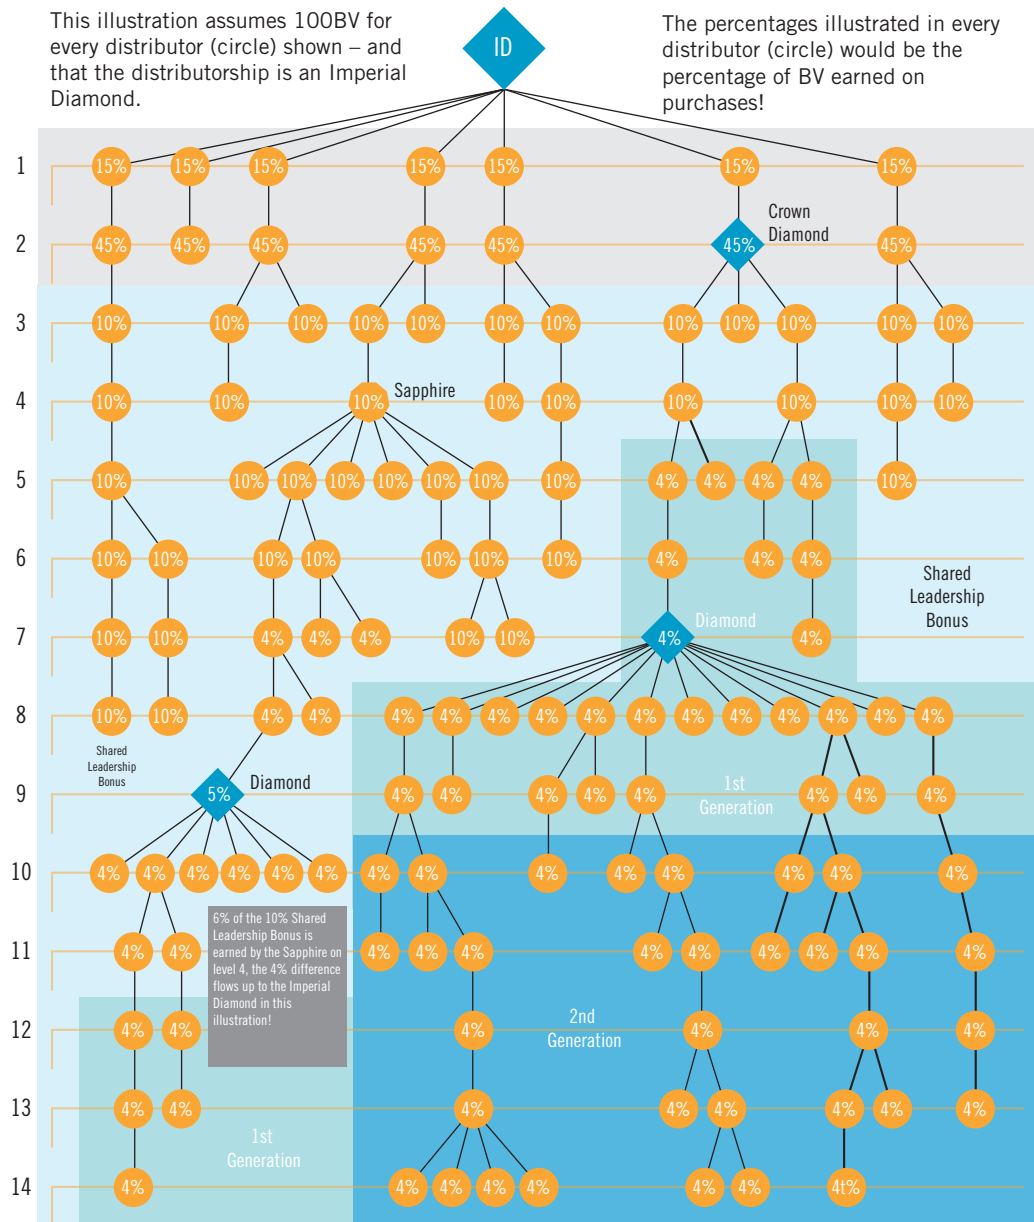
This illustration assumes 100BV for every distributor (circle) shown – and that the distributorship is an Imperial Diamond.

ID

The percentages illustrated in every distributor (circle) would be the percentage of BV earned on purchases!

1 15% 15% 15% 15% 15% 15% 15%

2 45% 45% 45% 45% 45% 45% Crown Diamond 45%

3 10% 10% 10% 10% 10% 10% 10% 10% 10% 10% 10% 10%

4 10% 10% 10% Sapphire 10% 10% 10% 10% 10% 10%

5 10% 10% 10% 10% 10% 10% 10% 10% 4% 4% 4% 4% 10%

6 10% 10% 10% 10% 10% 10% 10% 4% 4% 4%

Shared Leadership Bonus

7 10% 10% 4% 4% 4% 10% 10% 4% Diamond 4%

8 10% 10% 4% 4% 4% 4% 4% 4% 4% 4% 4% 4% 4% 4% 4% 4%

Shared Leadership Bonus

9 5% Diamond 4% 4% 4% 4% 4% 1st Generation 4% 4% 4%

10 4% 4% 4% 4% 4% 4% 4% 4% 4% 4% 4% 4% 4% 4%

6% of the 10% Shared Leadership Bonus is earned by the Sapphire on level 4, the 4% difference flows up to the Imperial Diamond in this illustration!

11 4% 4% 4% 4% 4% 4% 4% 4% 4% 4% 4%

12 4% 4% 4% 2nd Generation 4% 4% 4%

13 4% 4% 4% 4% 4% 4% 4% 4%

1st Generation

14 4% 4% 4% 4% 4% 4% 4% 4t%